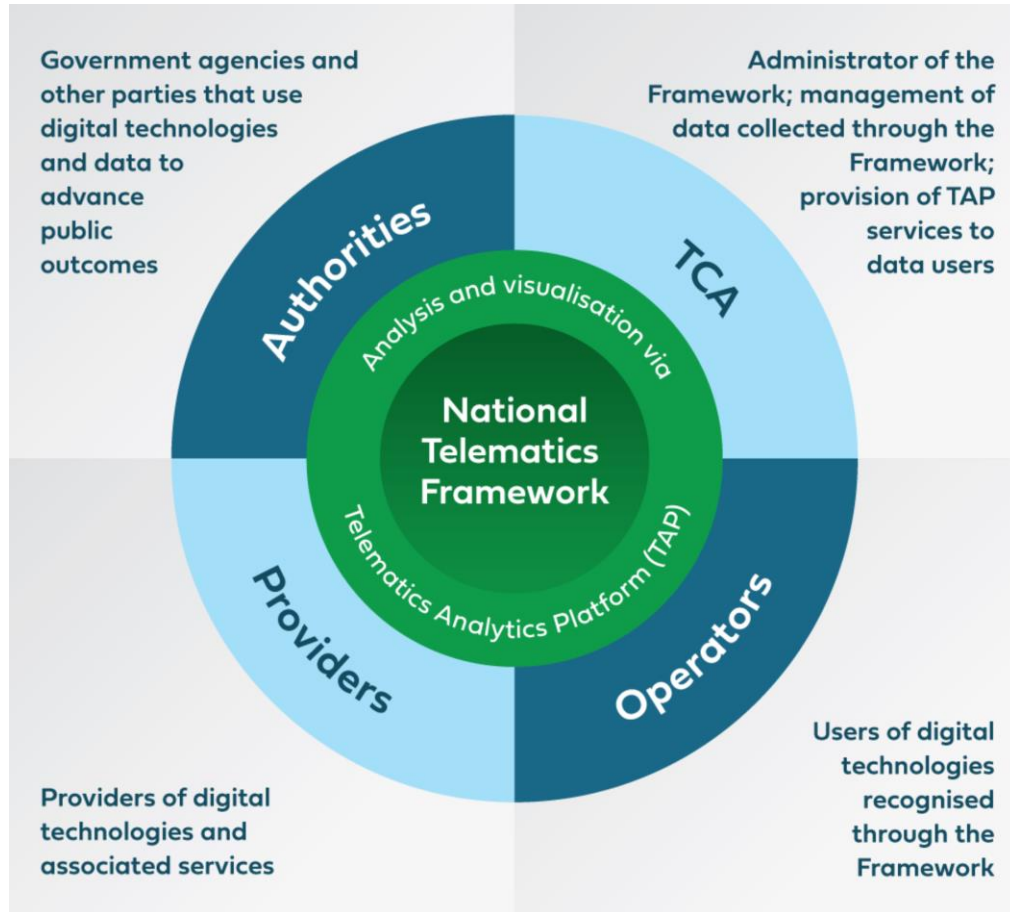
Government agencies and other parties that use digital technologies and data to advance public outcomes

Administrator of the Framework; management of data collected through the Framework; provision of TAP services to data users

Authorities

TCA

Analysis and visualisation via

National Telematics Framework

Telematics Analytics Platform (TAP)

Providers

Operators

Providers of digital technologies and associated services

Users of digital technologies recognised through the Framework